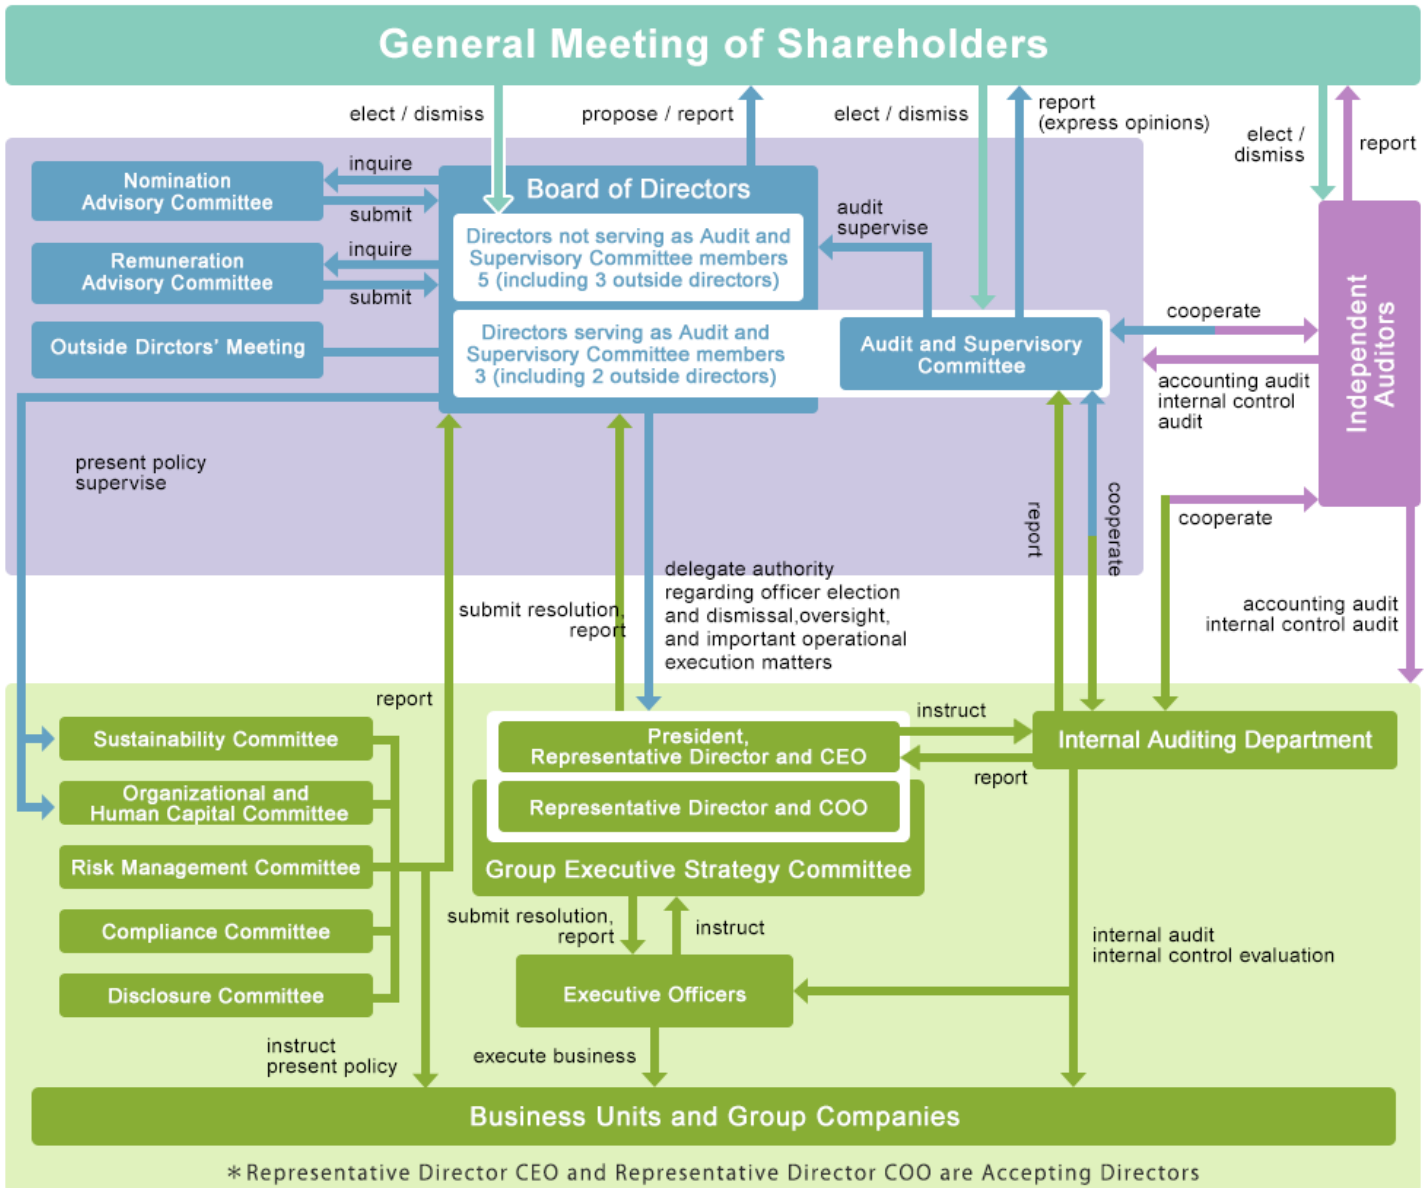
General Meeting of Shareholders

elect / dismiss
propose / report
elect / dismiss
report
(express opinions)
elect / dismiss
report

Nomination Advisory Committee
inquire
submit
Remuneration Advisory Committee
inquire
submit
Outside Dirctors' Meeting

Board of Directors
Directors not serving as Audit and Supervisory Committee members 5 (including 3 outside directors)
Directors serving as Audit and Supervisory Committee members 3 (including 2 outside directors)

audit
supervise

Audit and Supervisory Committee

cooperate
accounting audit
internal control audit

Independent Auditors

present policy
supervise

report
cooperate

cooperate

submit resolution, report

delegate authority regarding officer election and dismissal,oversight, and important operational execution matters

accounting audit
internal control audit

report

Sustainability Committee
Organizational and Human Capital Committee
Risk Management Committee
Compliance Committee
Disclosure Committee

President, Representative Director and CEO
Representative Director and COO
Group Executive Strategy Committee

instruct
report

Internal Auditing Department

submit resolution, report
instruct

Executive Officers

internal audit
internal control evaluation

instruct
present policy
execute business

Business Units and Group Companies

＊Representative Director CEO and Representative Director COO are Accepting Directors